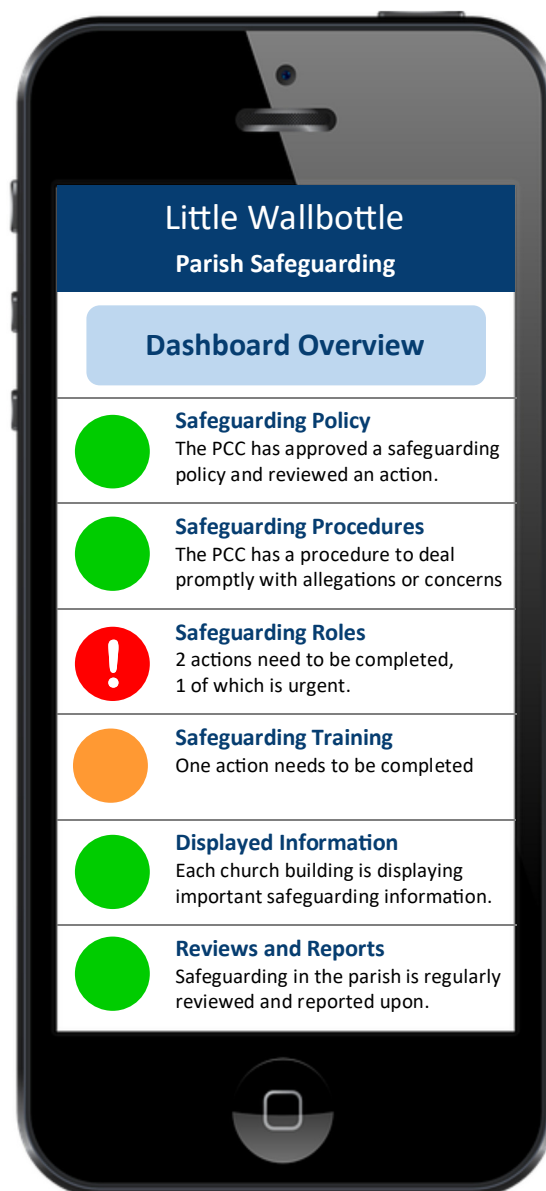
Little Wallbottle
Parish Safeguarding

Dashboard Overview

Safeguarding Policy
The PCC has approved a safeguarding policy and reviewed an action.

Safeguarding Procedures
The PCC has a procedure to deal promptly with allegations or concerns

!
Safeguarding Roles
2 actions need to be completed, 1 of which is urgent.

Safeguarding Training
One action needs to be completed

Displayed Information
Each church building is displaying important safeguarding information.

Reviews and Reports
Safeguarding in the parish is regularly reviewed and reported upon.